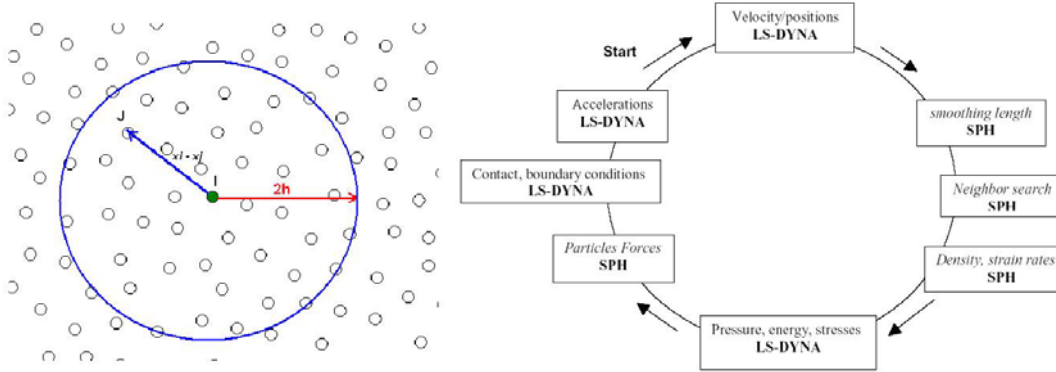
J

xi - xj

I

2h

Start

Velocity/positions
LS-DYNA

smoothing length
SPH

Neighbor search
SPH

Density, strain rates
SPH

Pressure, energy, stresses
LS-DYNA

Particles Forces
SPH

Contact, boundary conditions
LS-DYNA

Accelerations
LS-DYNA